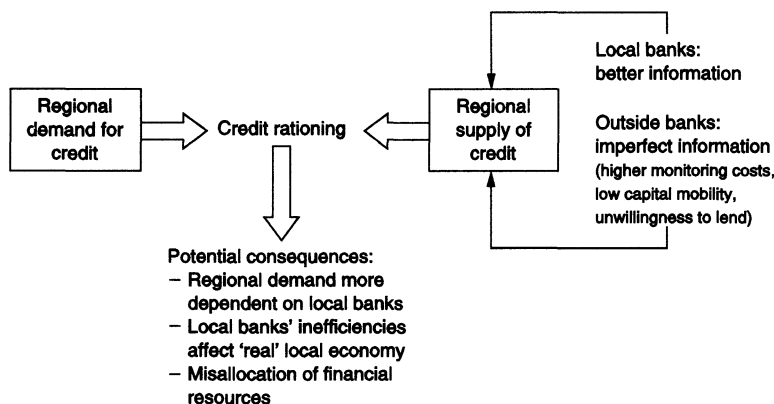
Regional demand for credit

Credit rationing

Regional supply of credit

Local banks: better information

Outside banks: imperfect information (higher monitoring costs, low capital mobility, unwillingness to lend)

Potential consequences:
– Regional demand more dependent on local banks
– Local banks' inefficiencies affect 'real' local economy
– Misallocation of financial resources